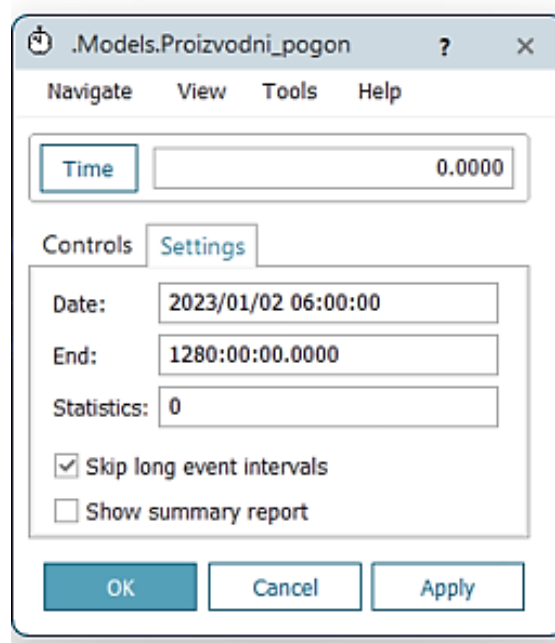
.Models.Proizvodni_pogon ? ×

Navigate View Tools Help

Time 0.0000

Controls Settings

Date: 2023/01/02 06:00:00

End: 1280:00:00.0000

Statistics: 0

☑ Skip long event intervals

☐ Show summary report

OK Cancel Apply